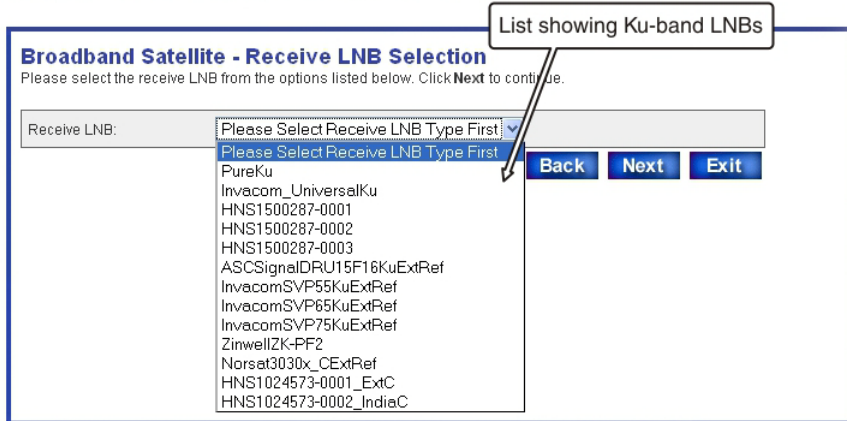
List showing Ku-band LNBs

Broadband Satellite - Receive LNB Selection

Please select the receive LNB from the options listed below. Click **Next** to continue.

Receive LNB: Please Select Receive LNB Type First

Please Select Receive LNB Type First
PureKu
Invacom_UniversalKu
HNS1500287-0001
HNS1500287-0002
HNS1500287-0003
ASCSignalDRU15F16KuExtRef
InvacomSVP55KuExtRef
InvacomSVP65KuExtRef
InvacomSVP75KuExtRef
ZinwellZK-PF2
Norsat3030x_CExtRef
HNS1024573-0001_ExtC
HNS1024573-0002_IndiaC

Back Next Exit